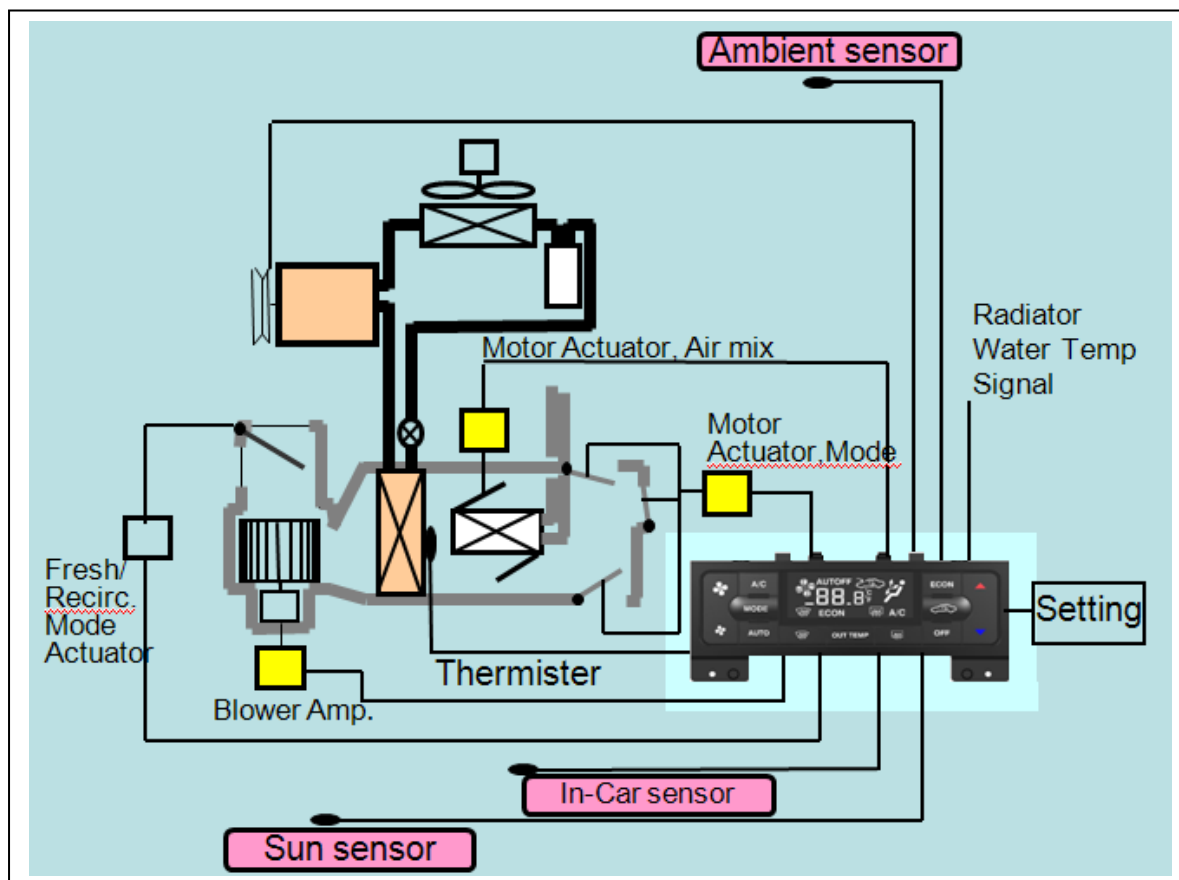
Ambient sensor

Radiator Water Temp Signal

Motor Actuator, Air mix

Motor Actuator,Mode

Fresh/ Recirc. Mode Actuator

A/C
MODE
AUTO
AUTOFF
88.8
ECON
A/C
OUT TEMP
ECON
OFF

Setting

Thermister

Blower Amp.

In-Car sensor

Sun sensor